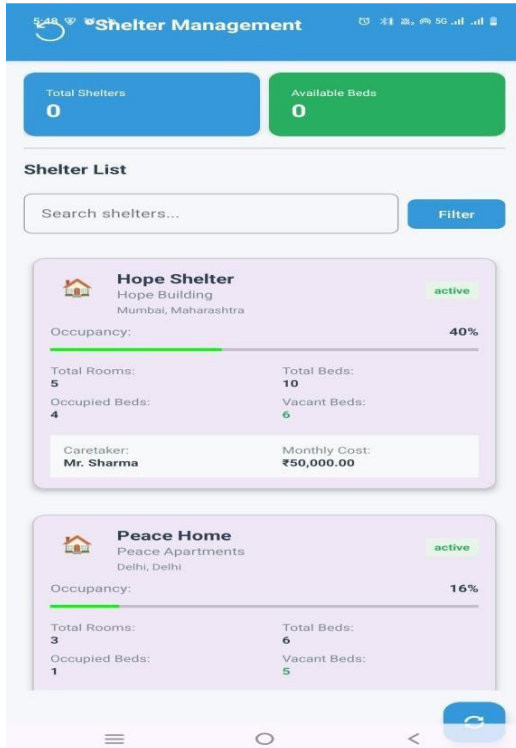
5:48 Shelter Management

Total Shelters
0

Available Beds
0

Shelter List

Search shelters...

Filter

Hope Shelter
Hope Building
Mumbai, Maharashtra
active

Occupancy: 40%

Total Rooms:
5

Total Beds:
10

Occupied Beds:
4

Vacant Beds:
6

Caretaker:
Mr. Sharma

Monthly Cost:
₹50,000.00

Peace Home
Peace Apartments
Delhi, Delhi
active

Occupancy: 16%

Total Rooms:
3

Total Beds:
6

Occupied Beds:
1

Vacant Beds:
5